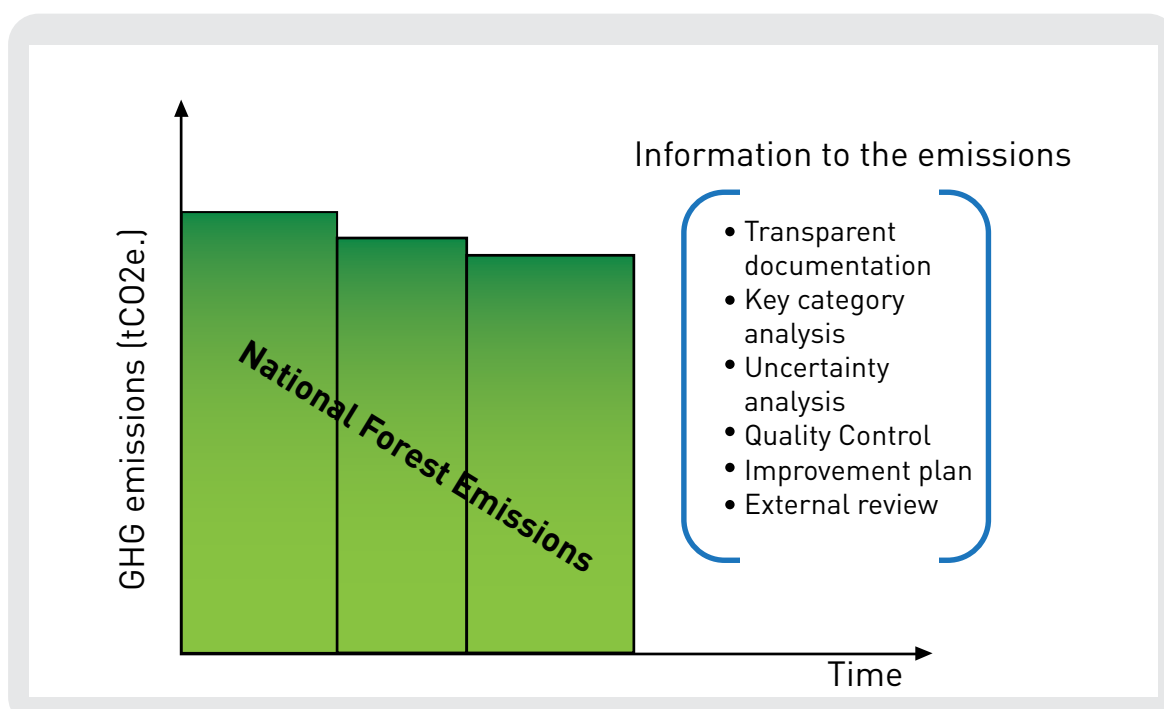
GHG emissions (tCO2e.)

National Forest Emissions

Time

Information to the emissions

• Transparent documentation
• Key category analysis
• Uncertainty analysis
• Quality Control
• Improvement plan
• External review